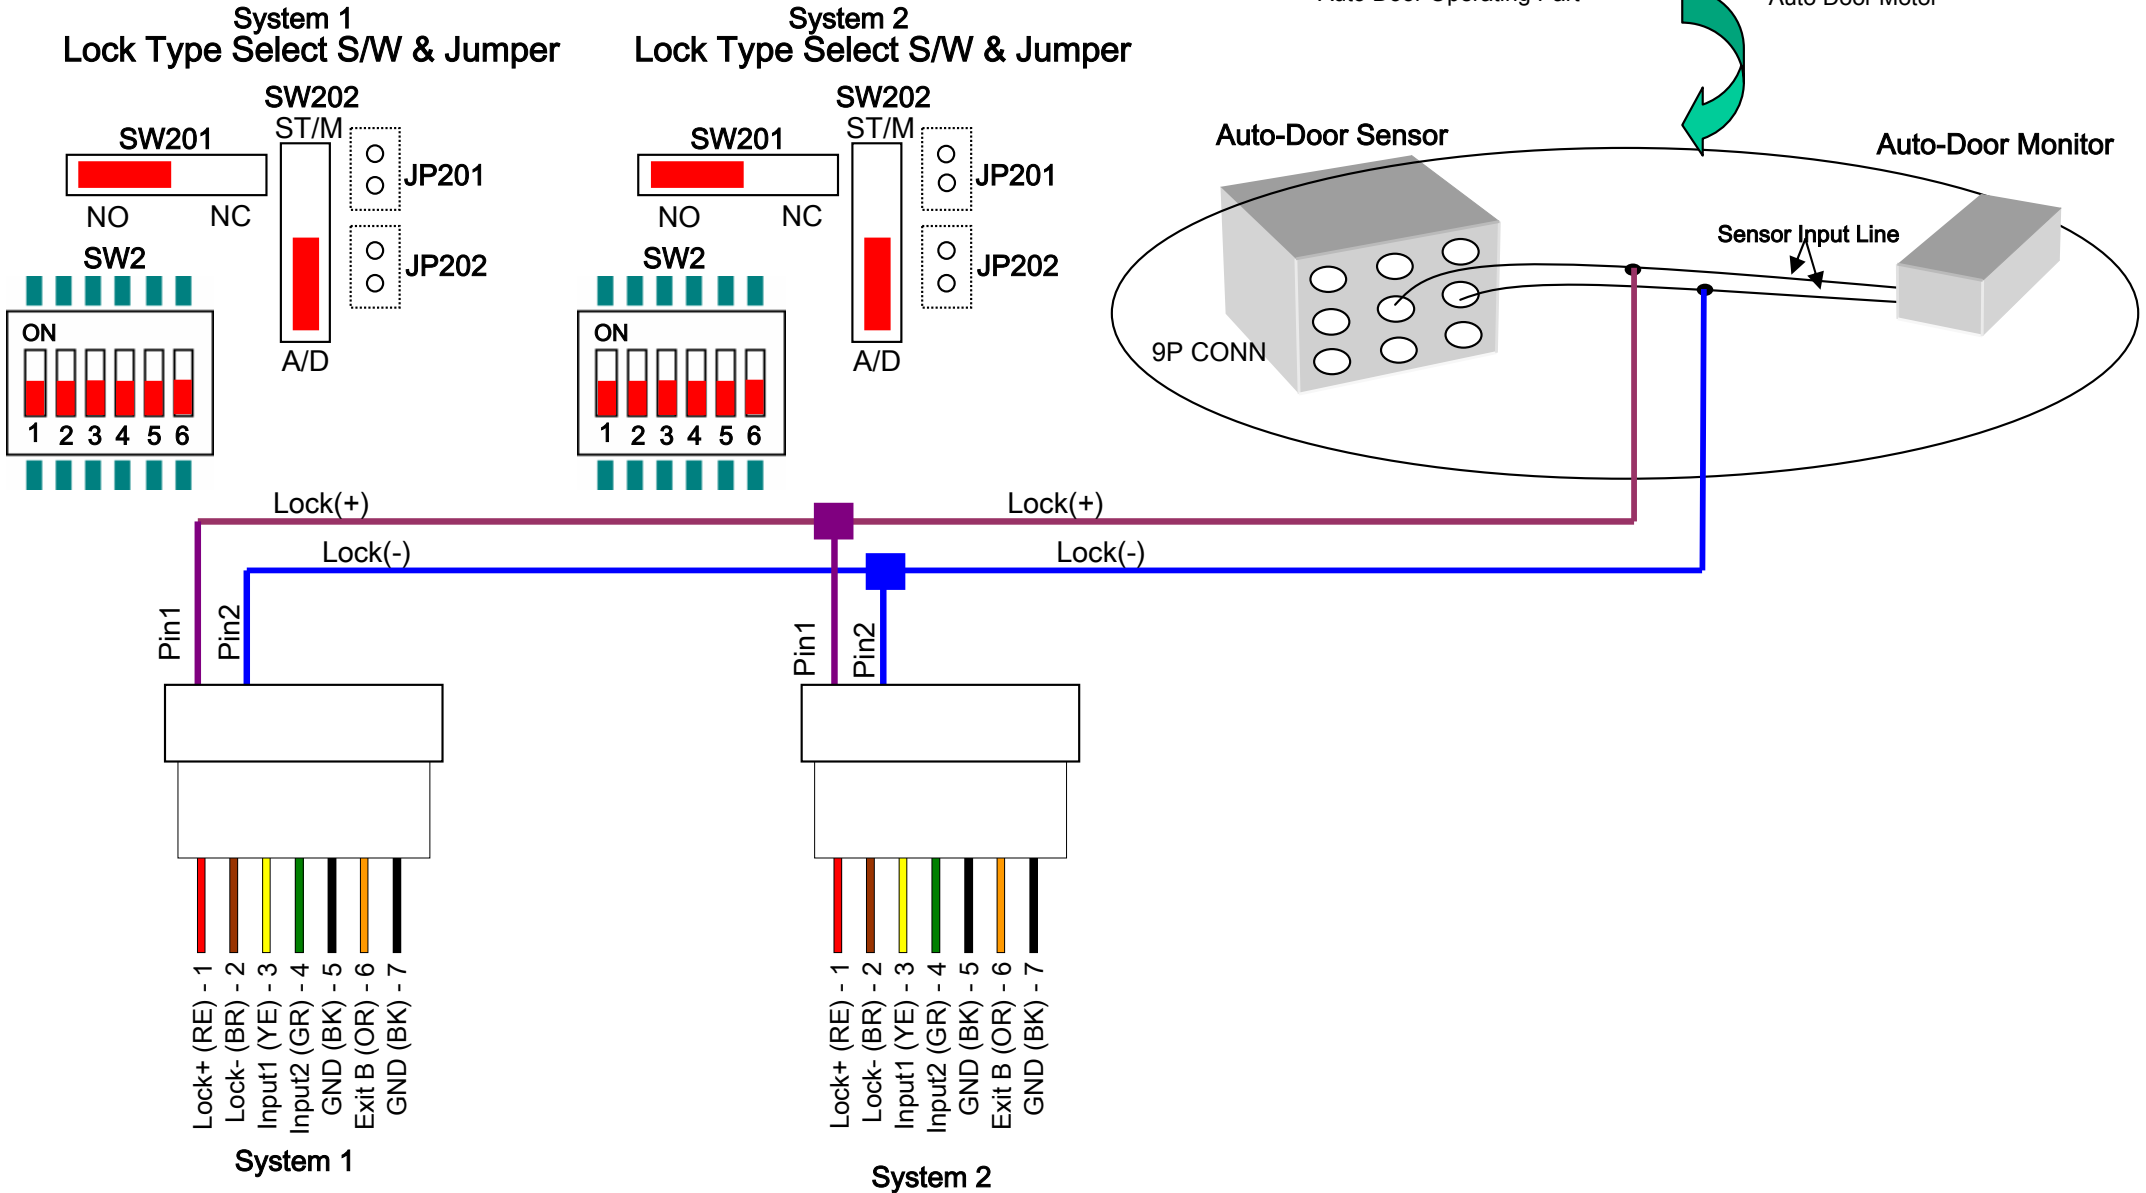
System 1
Lock Type Select S/W & Jumper

SW202
ST/M
SW201
JP201
NO NC
JP202
SW2
ON
1 2 3 4 5 6
A/D

System 2
Lock Type Select S/W & Jumper

SW202
ST/M
SW201
JP201
NO NC
JP202
SW2
ON
1 2 3 4 5 6
A/D

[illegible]
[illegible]

Auto-Door Sensor
Auto-Door Monitor
Sensor Input Line
9P CONN

Lock(+)
Lock(+)
Lock(-)
Lock(-)

Pin1
Pin2
Pin1
Pin2

Lock+ (RE) - 1
Lock- (BR) - 2
Input1 (YE) - 3
Input2 (GR) - 4
GND (BK) - 5
Exit B (OR) - 6
GND (BK) - 7

System 1

Lock+ (RE) - 1
Lock- (BR) - 2
Input1 (YE) - 3
Input2 (GR) - 4
GND (BK) - 5
Exit B (OR) - 6
GND (BK) - 7

System 2